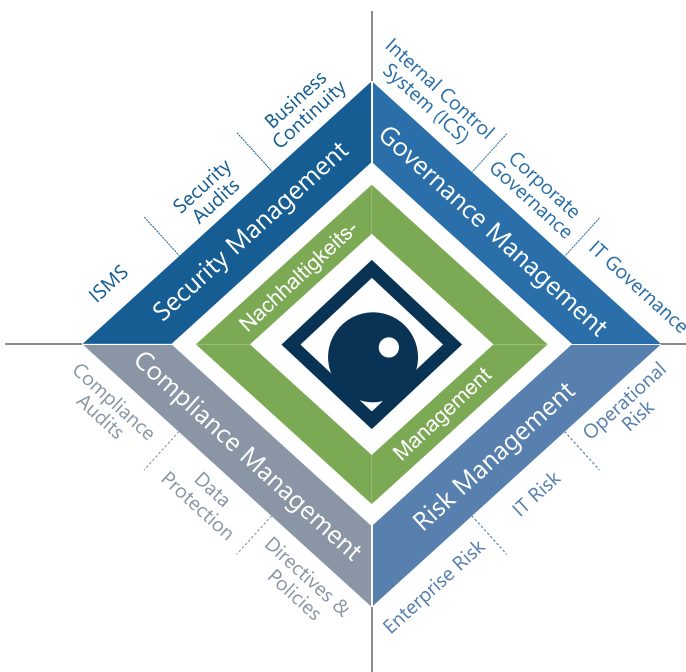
ISMS

Security Audits

Business Continuity

Security Management

Internal Control System (ICS)

Corporate Governance

IT Governance

Governance Management

Nachhaltigkeits-

Management

Compliance Management

Compliance Audits

Data Protection

Directives & Policies

Risk Management

Operational Risk

IT Risk

Enterprise Risk